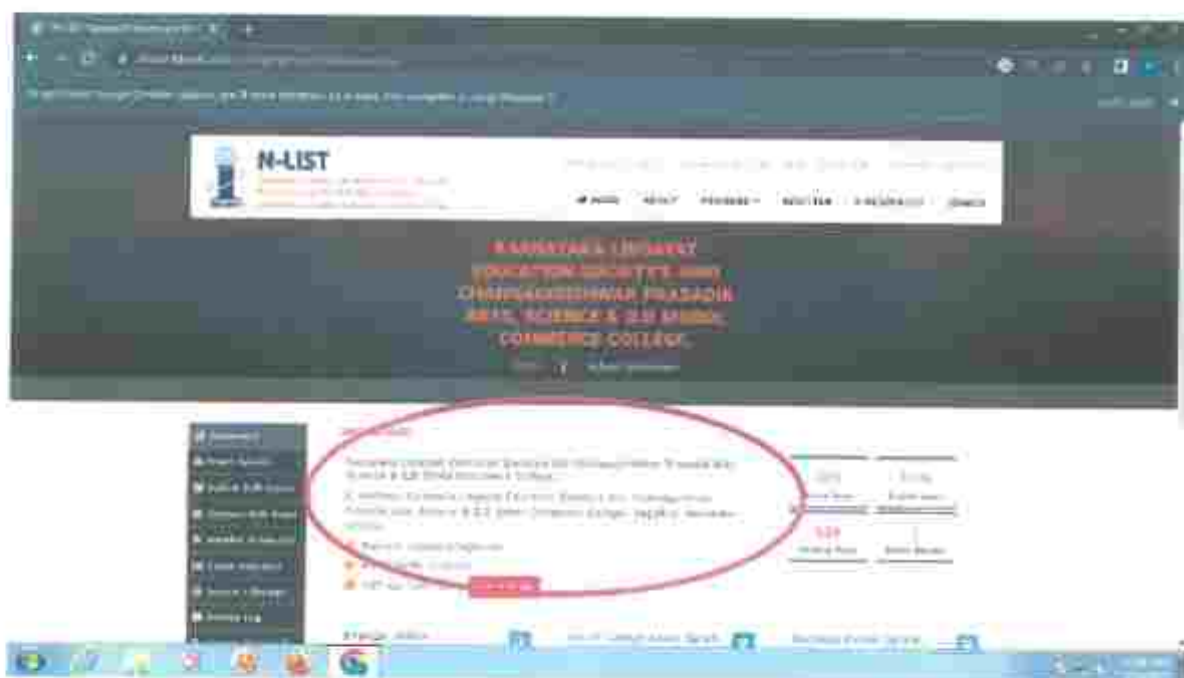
N-LIST

KARNATAKA LINGAYAT EDUCATION SOCIETY'S SHRI CHANNABASESHWAR PRASADIK ARTS, SCIENCE & S.B MUNDL COMMERCE COLLEGE.

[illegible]

Karnataka Lingayat Education Society's Shri Channabaseshwar Prasadik Arts, Science & S.B Mundl Commerce College.

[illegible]